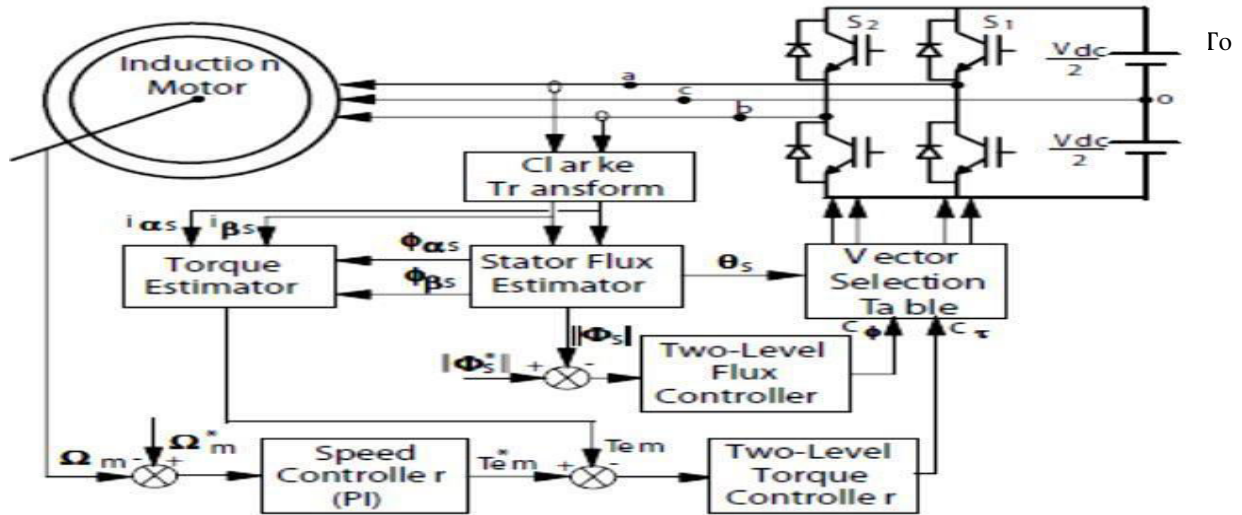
Induction Motor

$S_2$ $S_1$ $\frac{Vdc}{2}$ Γο

a c b o

$\frac{Vdc}{2}$

Clarke Transform

$i_{\alpha s}$ $i_{\beta s}$

$\Phi_{\alpha s}$

$\Phi_{\beta s}$

Torque Estimator

Stator Flux Estimator

$\theta_s$

Vector Selection Table

$\|\Phi_s\|$

$\|\Phi_s^*\|$ + -

$c_\phi$ $c_\tau$

Two-Level Flux Controller

$\Omega_m$ - + $\Omega_m^*$

Speed Controller (PI)

$Te_m^*$ + - $Tem$

Two-Level Torque Controller